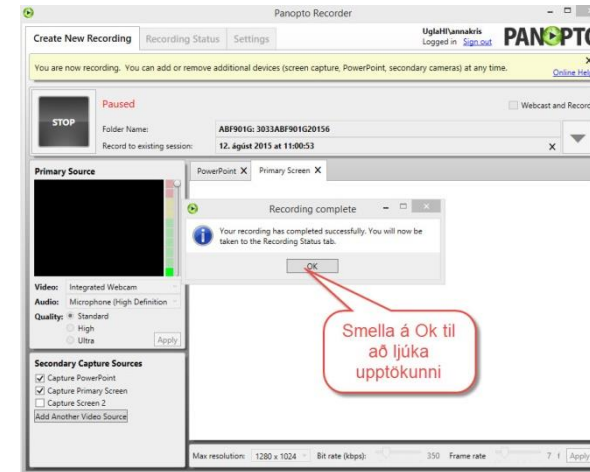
Panopto Recorder

Create New Recording | Recording Status | Settings

UglaHl\annakris
Logged in Sign out

PANOPTO

You are now recording. You can add or remove additional devices (screen capture, PowerPoint, secondary cameras) at any time.

Online Help

STOP

Paused

Folder Name: ABF901G: 3033ABF901G20156

Record to existing session: 12. ágúst 2015 at 11:00:53

Webcast and Record

Primary Source

PowerPoint X | Primary Screen X

Recording complete

Your recording has completed successfully. You will now be taken to the Recording Status tab.

OK

Video: Integrated Webcam

Audio: Microphone (High Definition

Quality: Standard
High
Ultra

Apply

Smella á Ok til að ljúka upptökunni

Secondary Capture Sources
Capture PowerPoint
Capture Primary Screen
Capture Screen 2
Add Another Video Source

Max resolution: 1280 x 1024 Bit rate (kbps): 350 Frame rate 7 Apply